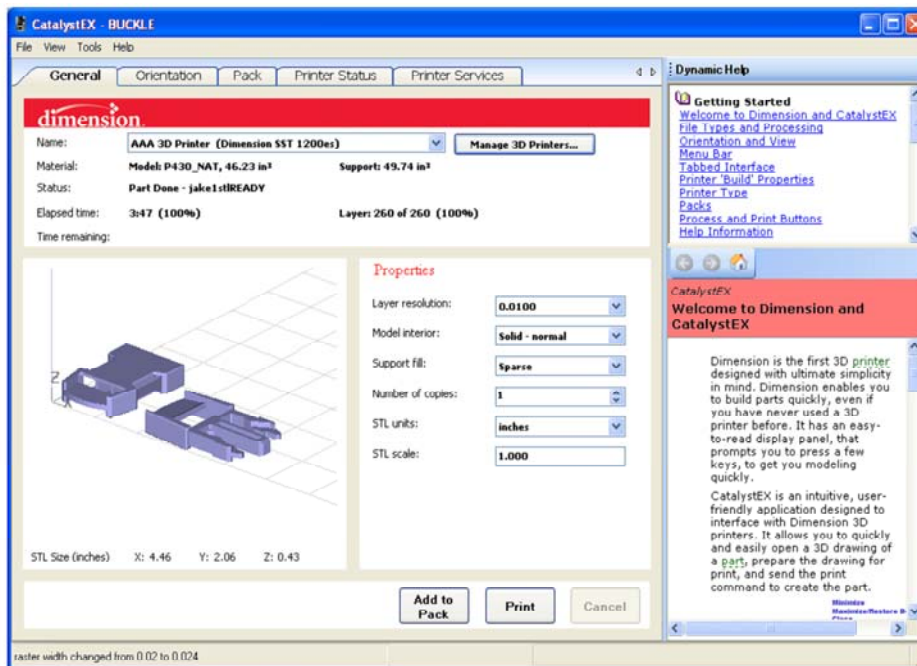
CatalystEX - BUCKLE

File View Tools Help

General | Orientation | Pack | Printer Status | Printer Services

dimension

Name: AAA 3D Printer (Dimension SST 1200es)
Manage 3D Printers...

Material: Model: P430_NAT, 46.23 in³
Support: 49.74 in³

Status: Part Done - jake1stlREADY

Elapsed time: 3:47 (100%)
Layer: 260 of 260 (100%)

Time remaining:

Properties

Layer resolution: 0.0100

Model interior: Solid - normal

Support fill: Sparse

Number of copies: 1

STL units: inches

STL scale: 1.000

STL Size (inches) X: 4.46 Y: 2.06 Z: 0.43

Add to Pack

Print

Cancel

Dynamic Help

Getting Started
Welcome to Dimension and CatalystEX
File Types and Processing
Orientation and View
Menu Bar
Tabbed Interface
Printer 'Build' Properties
Printer Type
Packs
Process and Print Buttons
Help Information

CatalystEX
Welcome to Dimension and CatalystEX

Dimension is the first 3D printer designed with ultimate simplicity in mind. Dimension enables you to build parts quickly, even if you have never used a 3D printer before. It has an easy-to-read display panel, that prompts you to press a few keys, to get you modeling quickly.

CatalystEX is an intuitive, user-friendly application designed to interface with Dimension 3D printers. It allows you to quickly and easily open a 3D drawing of a part, prepare the drawing for print, and send the print command to create the part.

Minimize
Maximize/Restore
Close

raster width changed from 0.02 to 0.024